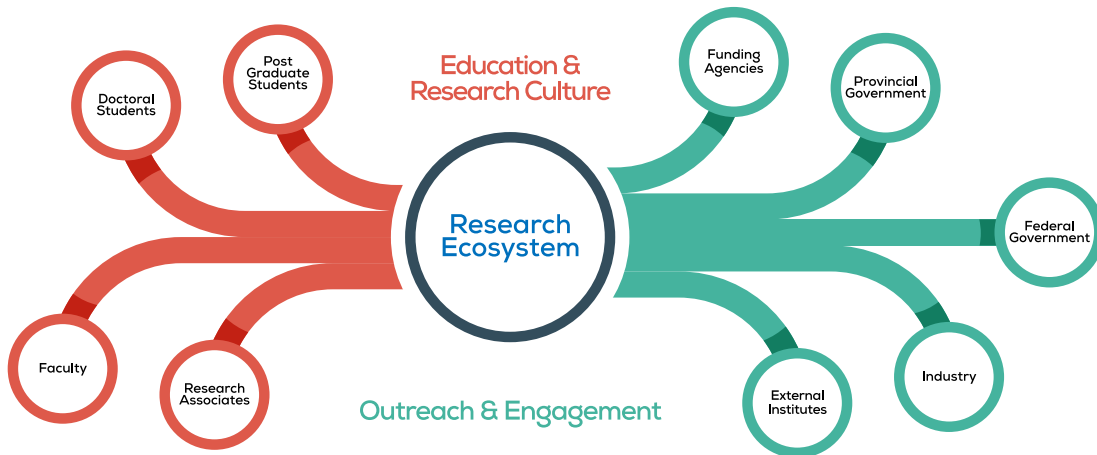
Education & Research Culture

Research Ecosystem

Doctoral Students

Post Graduate Students

Faculty

Research Associates

Funding Agencies

Provincial Government

Federal Government

Industry

External Institutes

Outreach & Engagement